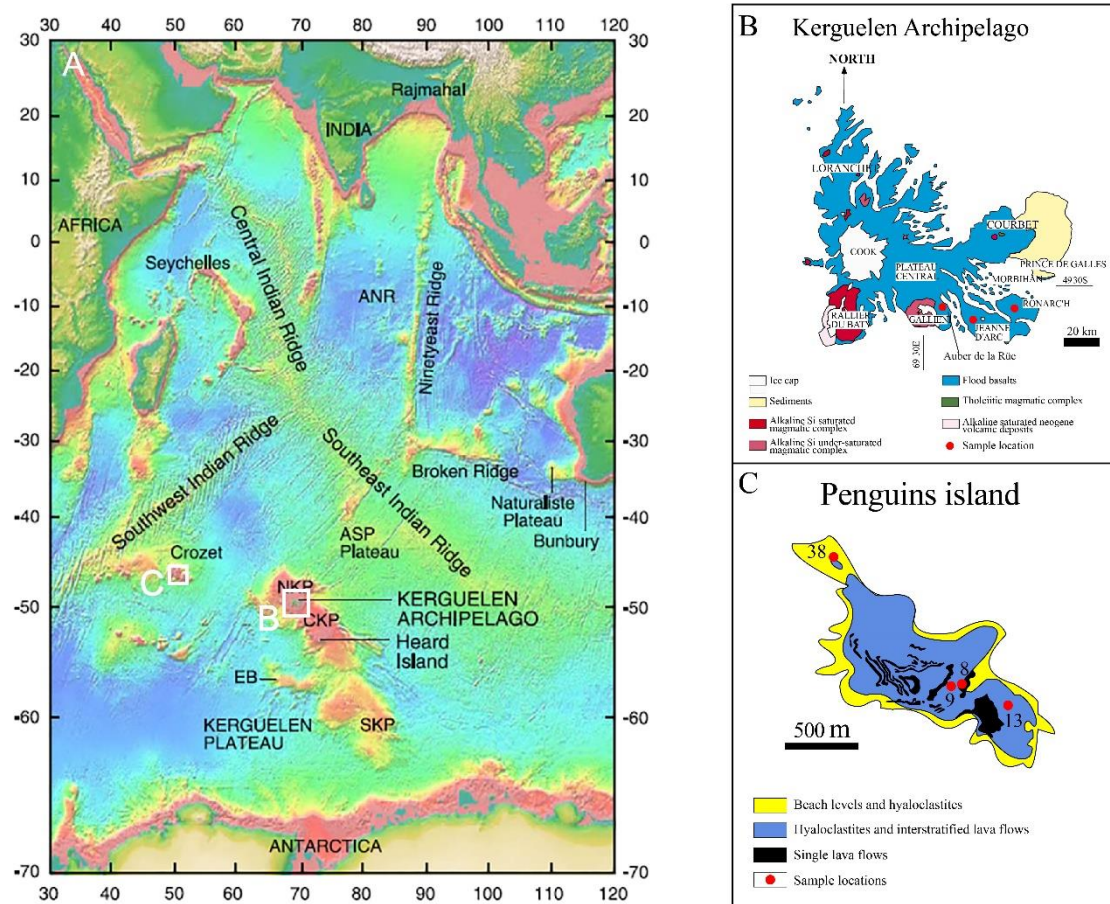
30 40 50 60 70 80 90 100 110 120

A

30 20 10 0 -10 -20 -30 -40 -50 -60 -70

Rajmahal
INDIA
AFRICA
Central Indian Ridge
Seychelles
ANR
Ninetyeast Ridge
Southwest Indian Ridge
Southeast Indian Ridge
Broken Ridge
Naturaliste Plateau
Bunbury
ASP Plateau
Crozet
C
NKP
B
CKP
KERGUELEN ARCHIPELAGO
Heard Island
EB
KERGUELEN PLATEAU
SKP
ANTARCTICA

30 40 50 60 70 80 90 100 110 120

B Kerguelen Archipelago

NORTH
LORANCHET
COURBET
COOK
PLATEAU CENTRAL
PRINCE DE GALLES
MORBIHAN
4930S
RONARCH
RALLIER DU BATY
GALLIENI
JEANNE D'ARC
20 km
206 69
Auber de la Rüe

Ice cap
Sediments
Alkaline Si saturated magmatic complex
Alkaline Si under-saturated magmatic complex
Flood basalts
Tholeiitic magmatic complex
Alkaline saturated neogene volcanic deposits
Sample location

C Penguins island

38
8
9
13
500 m

Beach levels and hyaloclastites
Hyaloclastites and interstratified lava flows
Single lava flows
Sample locations